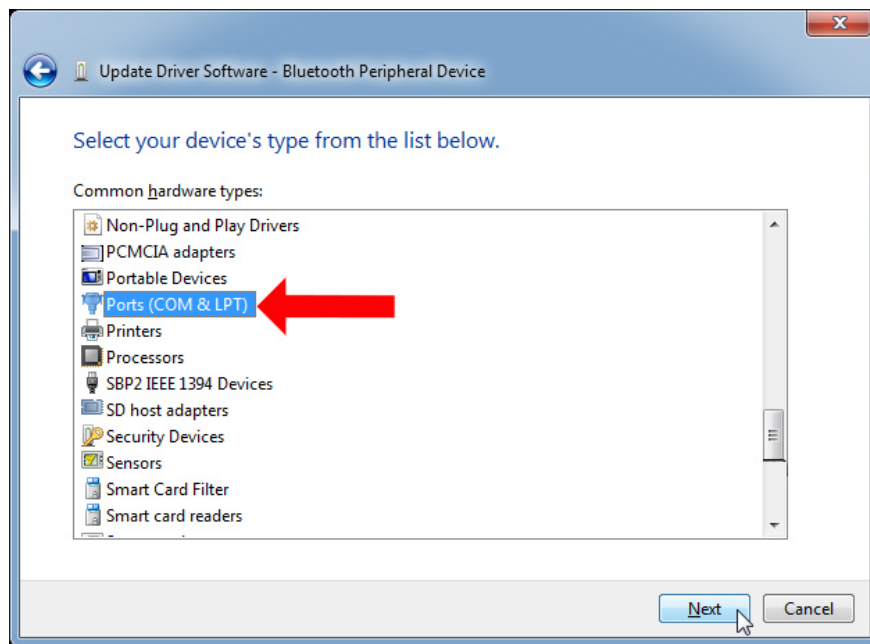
Update Driver Software - Bluetooth Peripheral Device

Select your device's type from the list below.

Common hardware types:

Non-Plug and Play Drivers
PCMCIA adapters
Portable Devices
Ports (COM & LPT)
Printers
Processors
SBP2 IEEE 1394 Devices
SD host adapters
Security Devices
Sensors
Smart Card Filter
Smart card readers
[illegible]

Next
Cancel